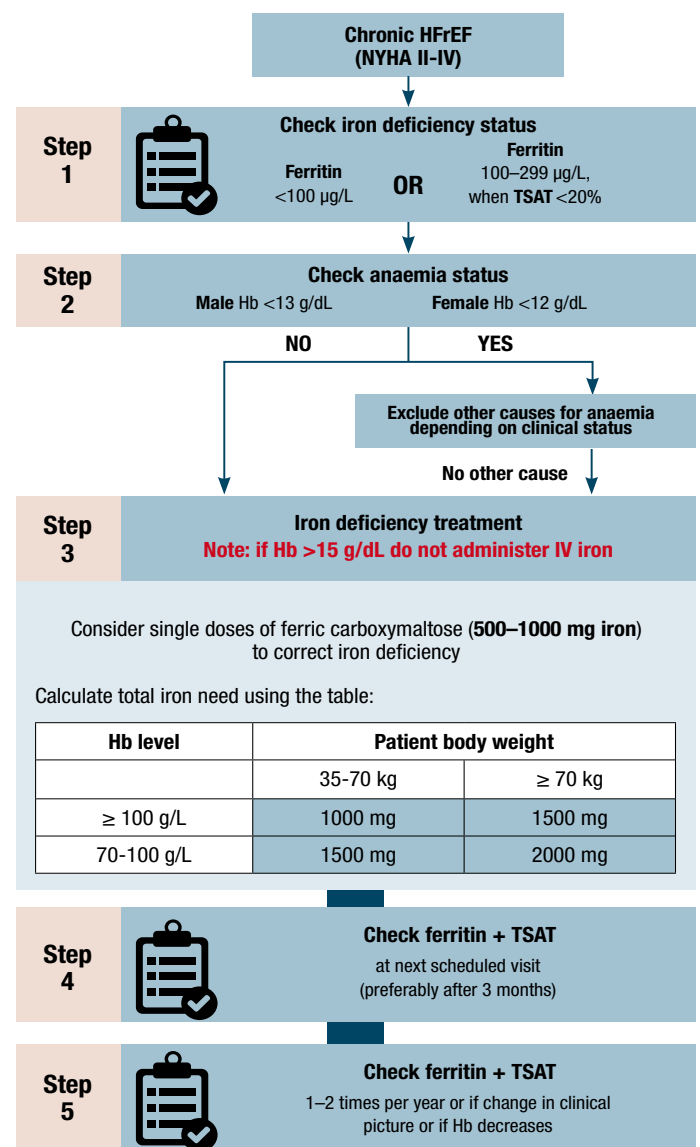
Chronic HFrEF
(NYHA II-IV)

Step
1

Check iron deficiency status

Ferritin
<100 µg/L

OR

Ferritin
100–299 µg/L,
when **TSAT** <20%

Step
2

Check anaemia status

**Male** Hb <13 g/dL **Female** Hb <12 g/dL

NO

YES

Exclude other causes for anaemia depending on clinical status

No other cause

Step
3

Iron deficiency treatment

Note: if Hb >15 g/dL do not administer IV iron

Consider single doses of ferric carboxymaltose (**500–1000 mg iron**) to correct iron deficiency

Calculate total iron need using the table:

| Hb level | Patient body weight | |
|---|---|---|
| | 35-70 kg | ≥ 70 kg |
| ≥ 100 g/L | 1000 mg | 1500 mg |
| 70-100 g/L | 1500 mg | 2000 mg |

Step
4

Check ferritin + TSAT

at next scheduled visit
(preferably after 3 months)

Step
5

Check ferritin + TSAT

1–2 times per year or if change in clinical picture or if Hb decreases